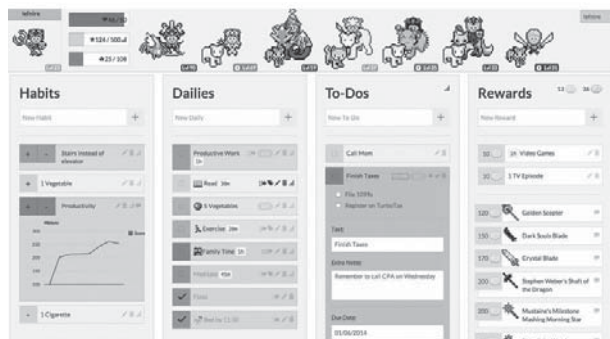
lefnire

★ 124 / 500

23 / 108

lefnire

Habits

New Habit

+

Stairs instead of elevator

+

1 Vegetable

Productivity

1 Cigarette

Dailies

New Daily

+

Productive Work

Read

5 Vegetables

Exercise

Family Time

Meditate

Floss

Bed by 11:30

To-Dos

New To-Do

+

Call Mom

Finish Taxes

File 1099s

Register on TurboTax

Text

Finish Taxes

Extra Notes

Remember to call CPA on Wednesday

Due Date

05/06/2014

Rewards

New Reward

+

1h Video Games

1 TV Episode

Golden Scepter

Dark Souls Blade

Crystal Blade

Stephen Weber's Shaft of the Dragon

Mustaine's Milestone Mashing Morning Star